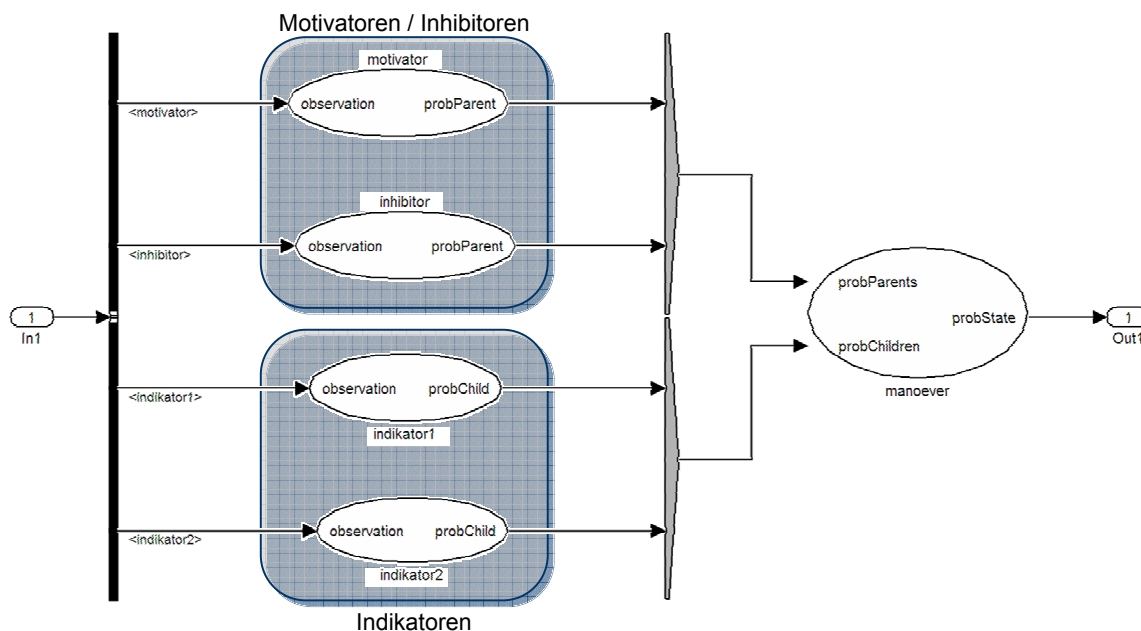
Motivatoren / Inhibitoren

motivator

<motivator>

observation

probParent

inhibitor

<inhibitor>

observation

probParent

1

In1

<indikator1>

observation

probChild

indikator1

<indikator2>

observation

probChild

indikator2

Indikatoren

probParents

probState

probChildren

manoever

1

Out1